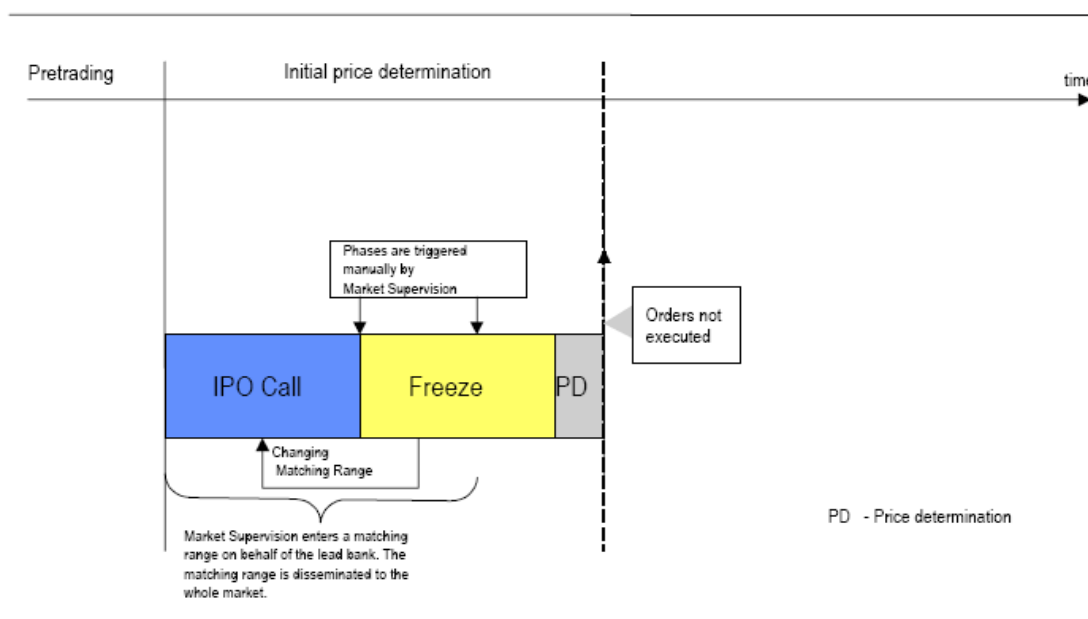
Pretrading

Initial price determination

time

Phases are triggered manually by Market Supervision

Orders not executed

IPO Call

Freeze

PD

Changing Matching Range

Market Supervision enters a matching range on behalf of the lead bank. The matching range is disseminated to the whole market.

PD - Price determination